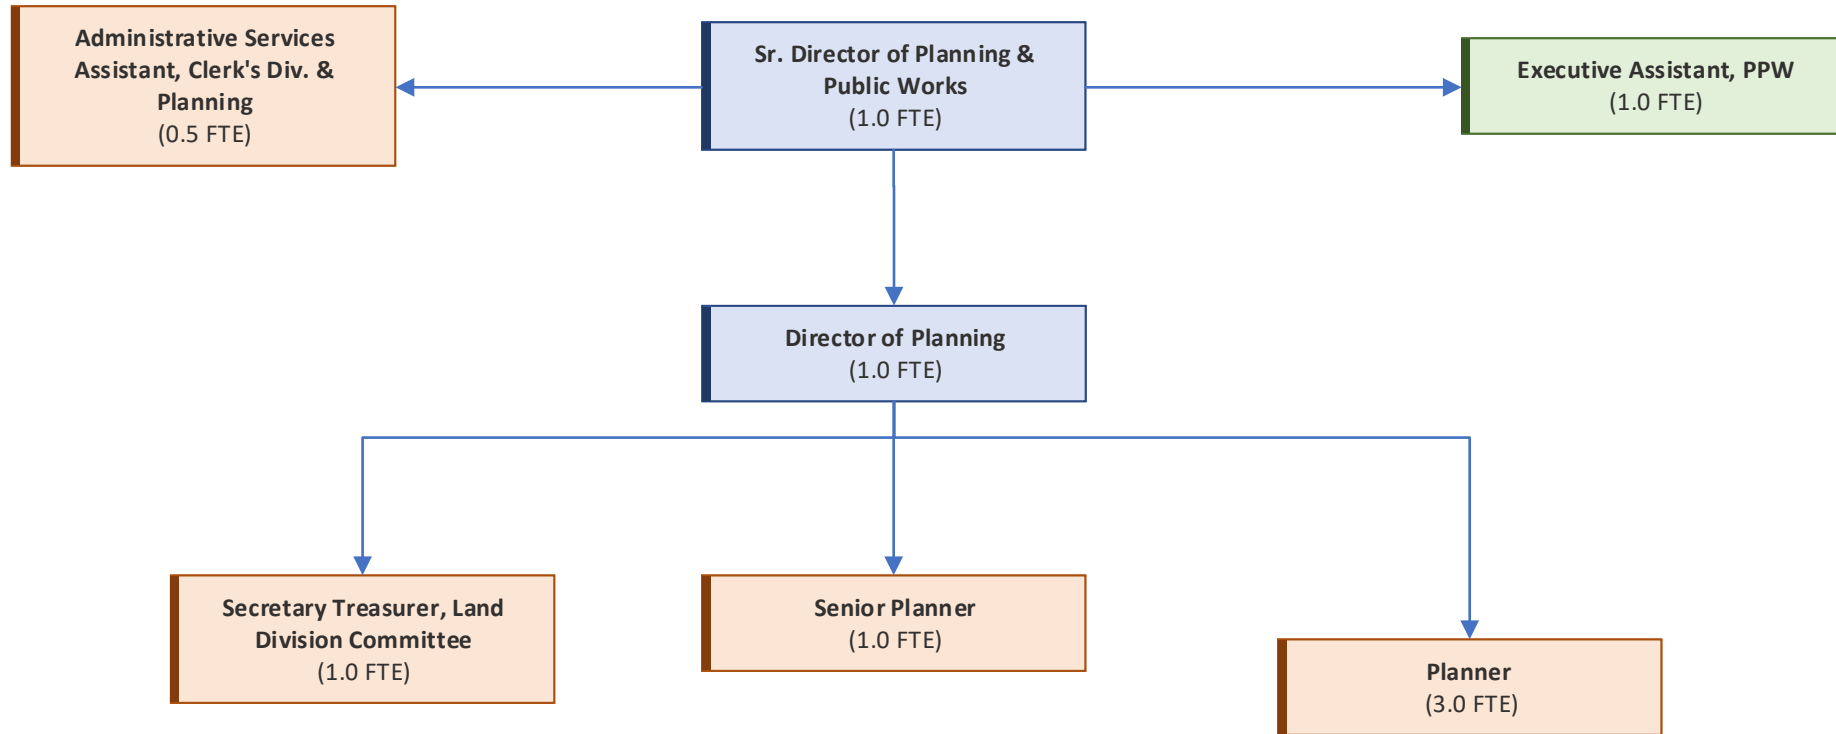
Administrative Services Assistant, Clerk's Div. & Planning
(0.5 FTE)

Sr. Director of Planning & Public Works
(1.0 FTE)

Executive Assistant, PPW
(1.0 FTE)

Director of Planning
(1.0 FTE)

Secretary Treasurer, Land Division Committee
(1.0 FTE)

Senior Planner
(1.0 FTE)

Planner
(3.0 FTE)